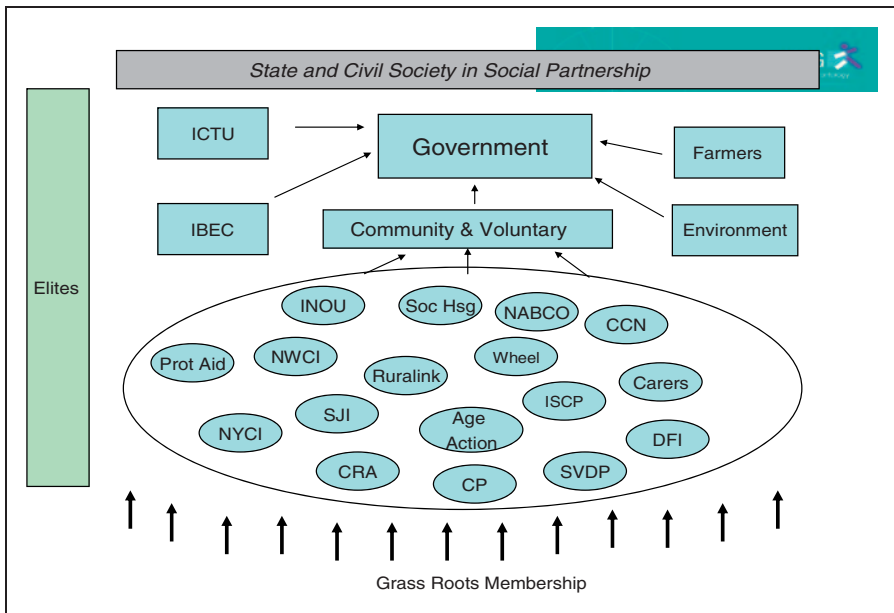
State and Civil Society in Social Partnership

Elites

ICTU

Government

Farmers

IBEC

Community & Voluntary

Environment

INOU

Soc Hsg

NABCO

CCN

Prot Aid

NWCI

Ruralink

Wheel

Carers

SJI

Age Action

ISCP

NYCI

DFI

CRA

CP

SVDP

Grass Roots Membership